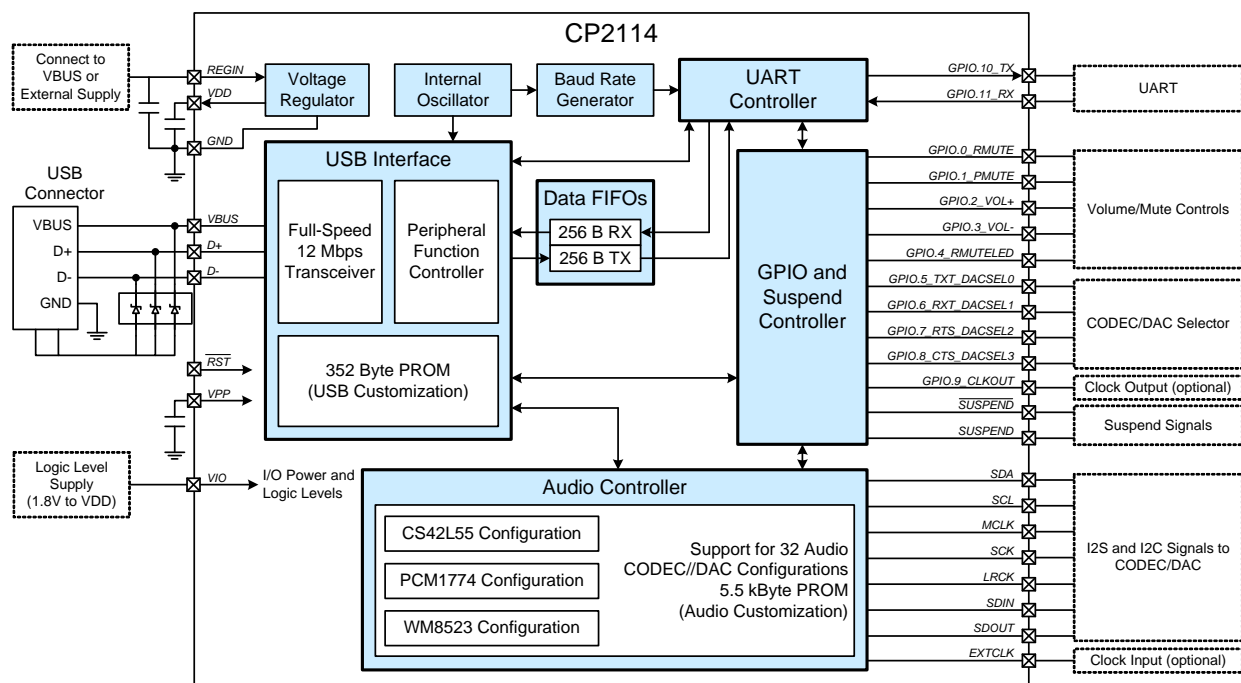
CP2114

Connect to VBUS or External Supply

REGIN

VDD

GND

Voltage Regulator

Internal Oscillator

Baud Rate Generator

UART Controller

GPIO.10_TX

GPIO.11_RX

UART

USB Connector

VBUS

D+

D-

GND

VBUS

D+

D-

USB Interface

Full-Speed 12 Mbps Transceiver

Peripheral Function Controller

Data FIFOs

256 B RX

256 B TX

GPIO and Suspend Controller

GPIO.0_RMUTE

GPIO.1_PMUTE

GPIO.2_VOL+

GPIO.3_VOL-

GPIO.4_RMUTELED

Volume/Mute Controls

GPIO.5_TXT_DACSEL0

GPIO.6_RXT_DACSEL1

GPIO.7_RTS_DACSEL2

GPIO.8_CTS_DACSEL3

CODEC/DAC Selector

GPIO.9_CLKOUT

Clock Output (optional)

$\overline{SUSPEND}$

SUSPEND

Suspend Signals

$\overline{RST}$

VPP

352 Byte PROM (USB Customization)

Logic Level Supply (1.8V to VDD)

VIO

I/O Power and Logic Levels

Audio Controller

CS42L55 Configuration

PCM1774 Configuration

WM8523 Configuration

Support for 32 Audio CODEC//DAC Configurations 5.5 kByte PROM (Audio Customization)

SDA

SCL

MCLK

SCK

LRCK

SDIN

SDOUT

I2S and I2C Signals to CODEC/DAC

EXTCLK

Clock Input (optional)